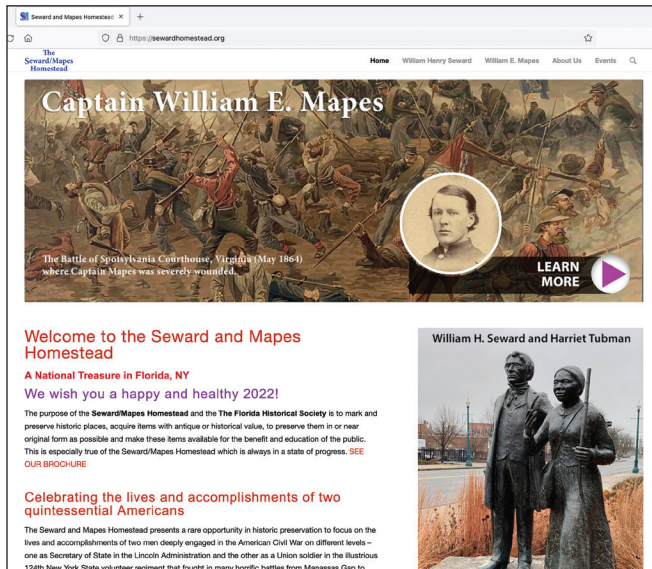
Seward and Mapes Homestead ×
https://sewardhomestead.org

The Seward/Mapes Homestead

Home William Henry Seward William E. Mapes About Us Events

Captain William E. Mapes

The Battle of Spotsylvania Courthouse, Virginia (May 1864) where Captain Mapes was severely wounded.

LEARN MORE

Welcome to the Seward and Mapes Homestead

A National Treasure in Florida, NY

We wish you a happy and healthy 2022!

The purpose of the Seward/Mapes Homestead and the The Florida Historical Society is to mark and preserve historic places, acquire items with antique or historical value, to preserve them in or near original form as possible and make these items available for the benefit and education of the public. This is especially true of the Seward/Mapes Homestead which is always in a state of progress. SEE OUR BROCHURE

Celebrating the lives and accomplishments of two quintessential Americans

The Seward and Mapes Homestead presents a rare opportunity in historic preservation to focus on the lives and accomplishments of two men deeply engaged in the American Civil War on different levels – one as Secretary of State in the Lincoln Administration and the other as a Union soldier in the illustrious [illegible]

William H. Seward and Harriet Tubman